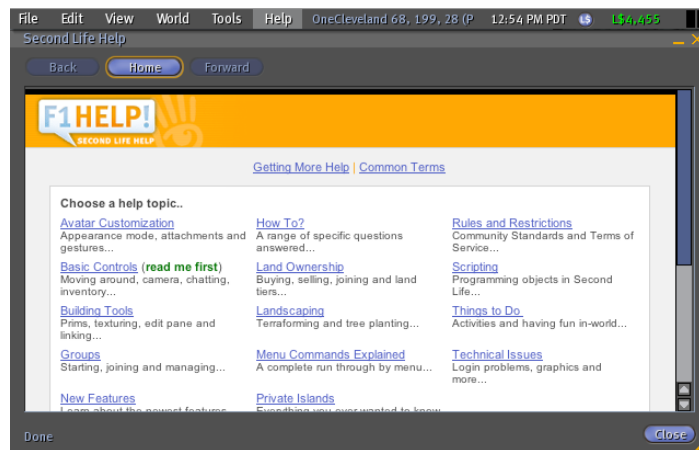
File Edit View World Tools Help OneCleveland 68, 199, 28 (P 12:54 PM PDT L$4,455

Second Life Help

Back Home Forward

F1HELP!
SECOND LIFE HELP

Getting More Help | Common Terms

Choose a help topic..

Avatar Customization
Appearance mode, attachments and gestures...

How To?
A range of specific questions answered...

Rules and Restrictions
Community Standards and Terms of Service...

Basic Controls (read me first)
Moving around, camera, chatting, inventory...

Land Ownership
Buying, selling, joining and land tiers...

Scripting
Programming objects in Second Life...

Building Tools
Prims, texturing, edit pane and linking...

Landscaping
Terraforming and tree planting...

Things to Do
Activities and having fun in-world...

Groups
Starting, joining and managing...

Menu Commands Explained
A complete run through by menu...

Technical Issues
Login problems, graphics and more...

New Features
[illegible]

Private Islands
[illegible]

Done

Close